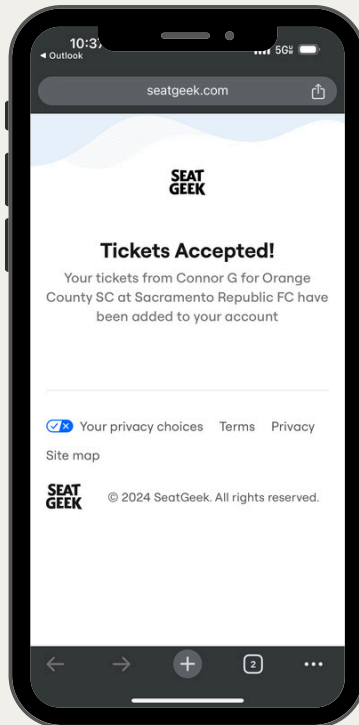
10:37
◂ Outlook
5G

seatgeek.com

SEAT GEEK

Tickets Accepted!

Your tickets from Connor G for Orange County SC at Sacramento Republic FC have been added to your account

Your privacy choices Terms Privacy

Site map

SEAT GEEK

© 2024 SeatGeek. All rights reserved.

2